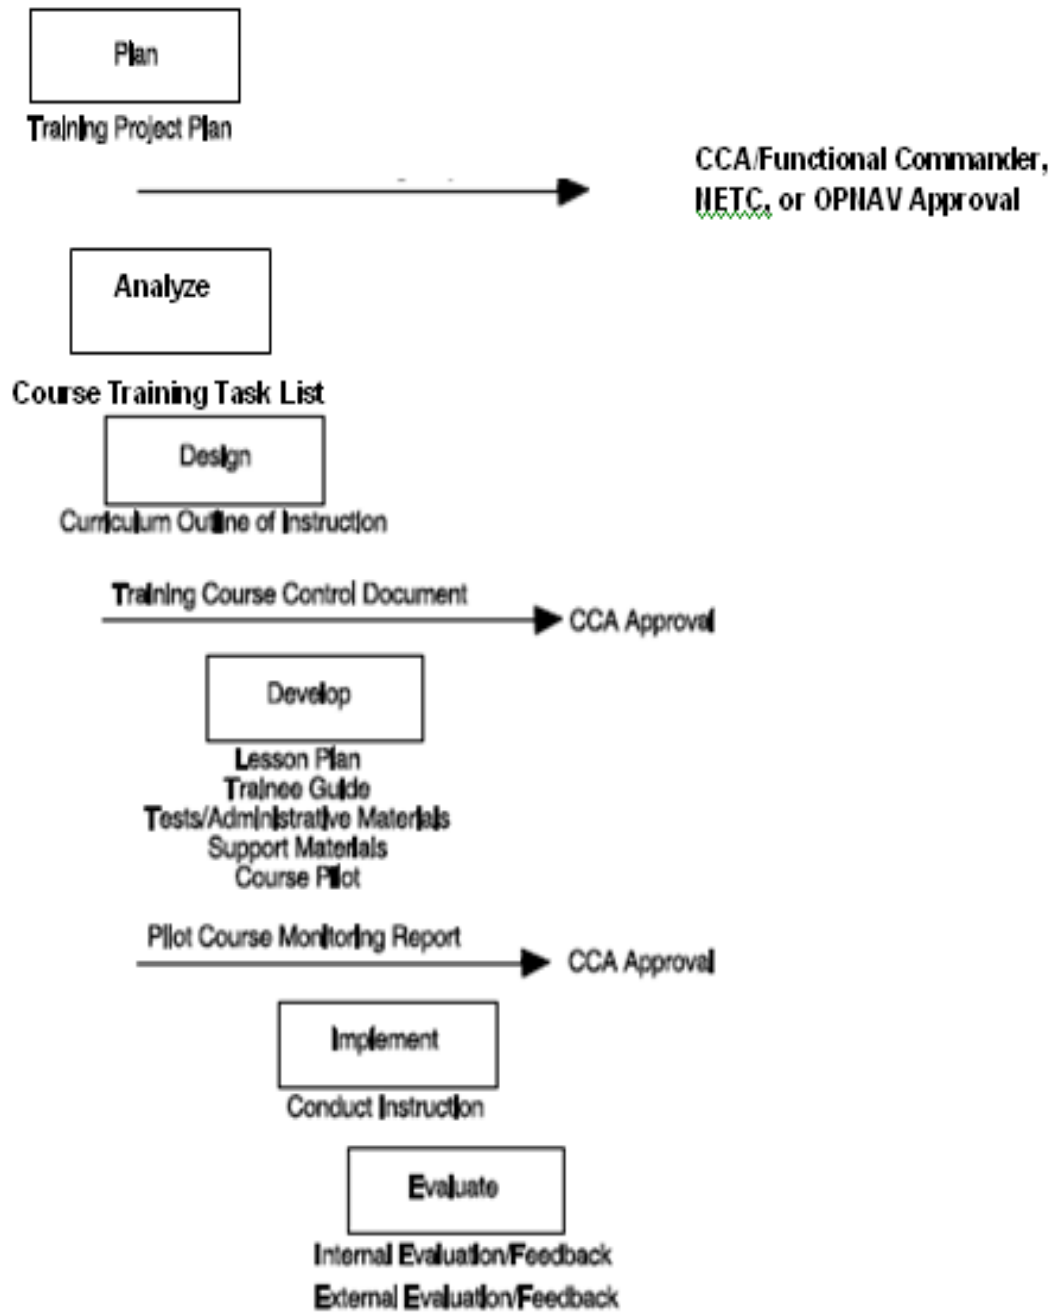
Plan

Training Project Plan

CCA/Functional Commander, NETC, or OPNAV Approval

Analyze

Course Training Task List

Design

Curriculum Outline of Instruction

Training Course Control Document

CCA Approval

Develop

Lesson Plan
Trainee Guide
Tests/Administrative Materials
Support Materials
Course Pilot

Pilot Course Monitoring Report

CCA Approval

Implement

Conduct Instruction

Evaluate

Internal Evaluation/Feedback
External Evaluation/Feedback